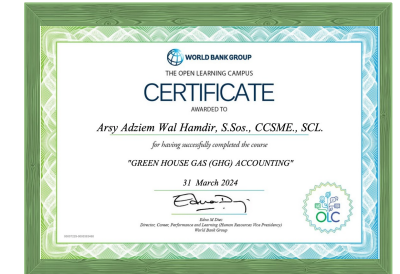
WORLD BANK GROUP

THE OPEN LEARNING CAMPUS

CERTIFICATE

AWARDED TO

Arsy Adziem Wal Hamdir, S.Sos., CCSME., SCL.

for having successfully completed the course

"GREEN HOUSE GAS (GHG) ACCOUNTING"

31 March 2024

Edwa M Diaz
Director, Career, Performance and Learning (Human Resources Vice Presidency)
World Bank Group

OLC

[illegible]